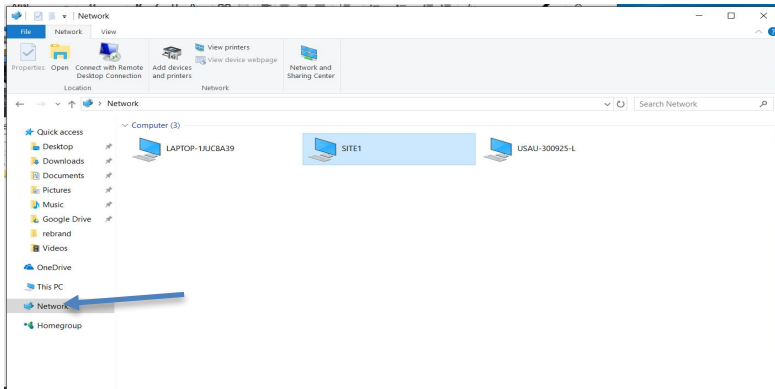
Network

File Network View

Properties Open Connect with Remote Desktop Connection
Location

Add devices and printers
View printers
View device webpage
Network

Network and Sharing Center

Network

Search Network

Quick access
Desktop
Downloads
Documents
Pictures
Music
Google Drive
rebrand
Videos
OneDrive
This PC
Network
Homegroup

Computer (3)

LAPTOP-1JUC8A39
SITE1
USAU-300925-L